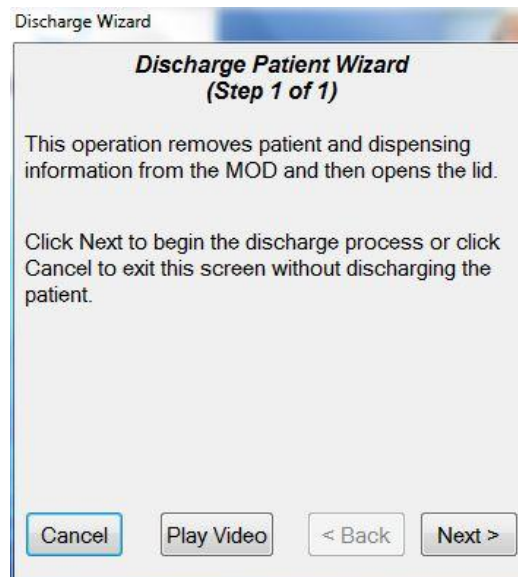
Discharge Wizard

Discharge Patient Wizard
(Step 1 of 1)

This operation removes patient and dispensing information from the MOD and then opens the lid.

Click Next to begin the discharge process or click Cancel to exit this screen without discharging the patient.

Cancel Play Video < Back Next >